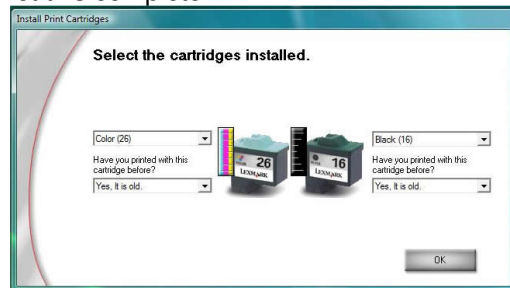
Install Print Cartridges

Select the cartridges installed.

Color (26)

Have you printed with this cartridge before?

Yes, It is old.

26
LEXMARK

16
LEXMARK

Black (16)

Have you printed with this cartridge before?

Yes, It is old.

OK